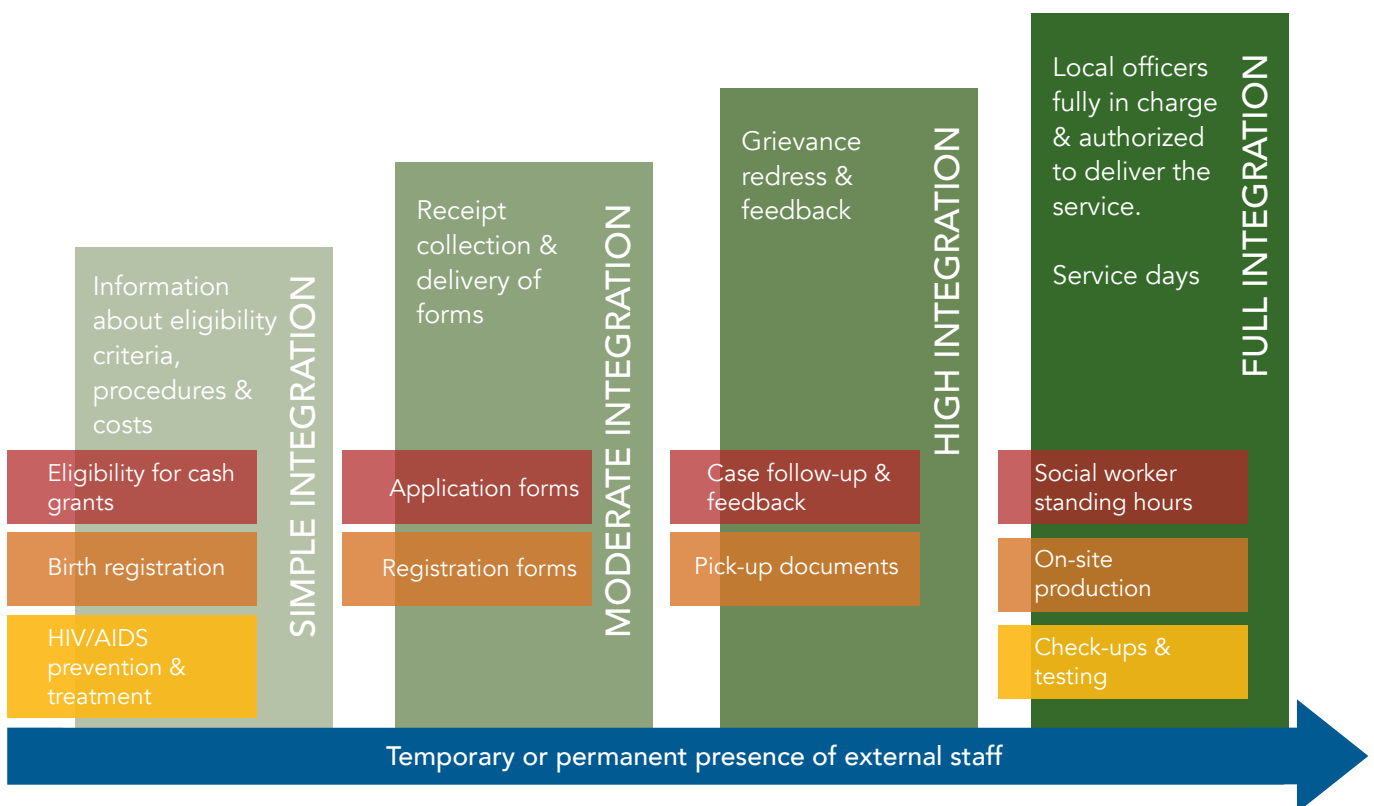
Information about eligibility criteria, procedures & costs

SIMPLE INTEGRATION

Eligibility for cash grants

Birth registration

HIV/AIDS prevention & treatment

Receipt collection & delivery of forms

MODERATE INTEGRATION

Application forms

Registration forms

Grievance redress & feedback

HIGH INTEGRATION

Case follow-up & feedback

Pick-up documents

Local officers fully in charge & authorized to deliver the service.

Service days

FULL INTEGRATION

Social worker standing hours

On-site production

Check-ups & testing

Temporary or permanent presence of external staff